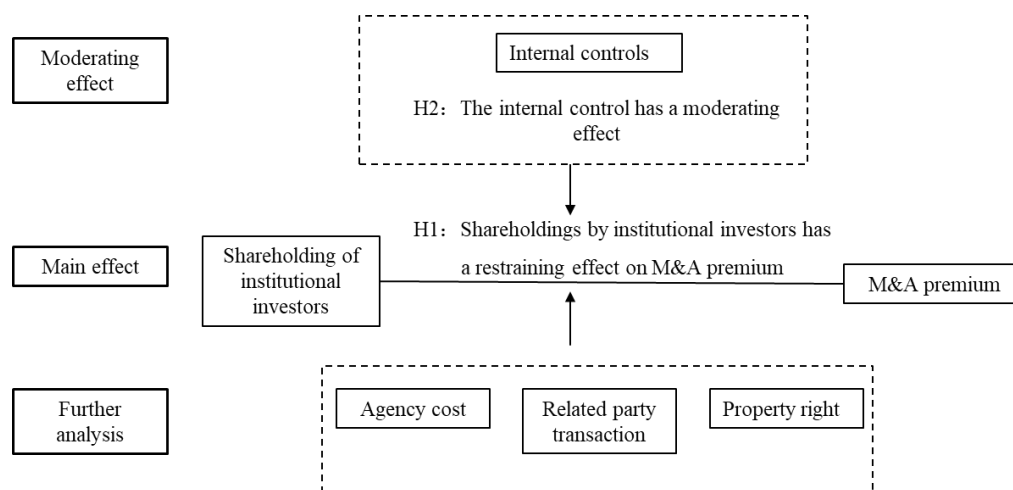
Moderating effect

Internal controls

H2: The internal control has a moderating effect

H1: Shareholdings by institutional investors has a restraining effect on M&A premium

Main effect

Shareholding of institutional investors

M&A premium

Further analysis

Agency cost

Related party transaction

Property right